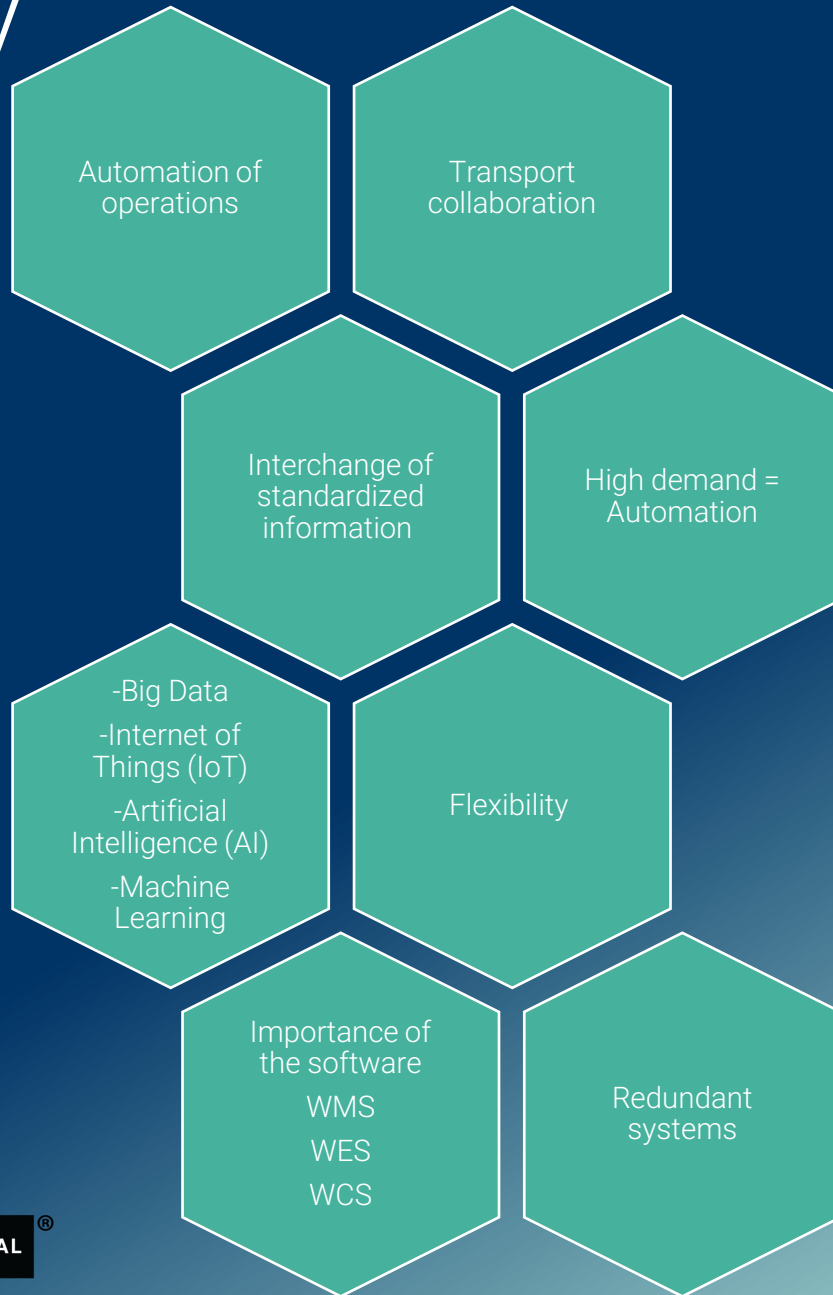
Automation of operations

Transport collaboration

Interchange of standardized information

High demand = Automation

-Big Data
-Internet of Things (IoT)
-Artificial Intelligence (AI)
-Machine Learning

Flexibility

Importance of the software
WMS
WES
WCS

Redundant systems

AL ®